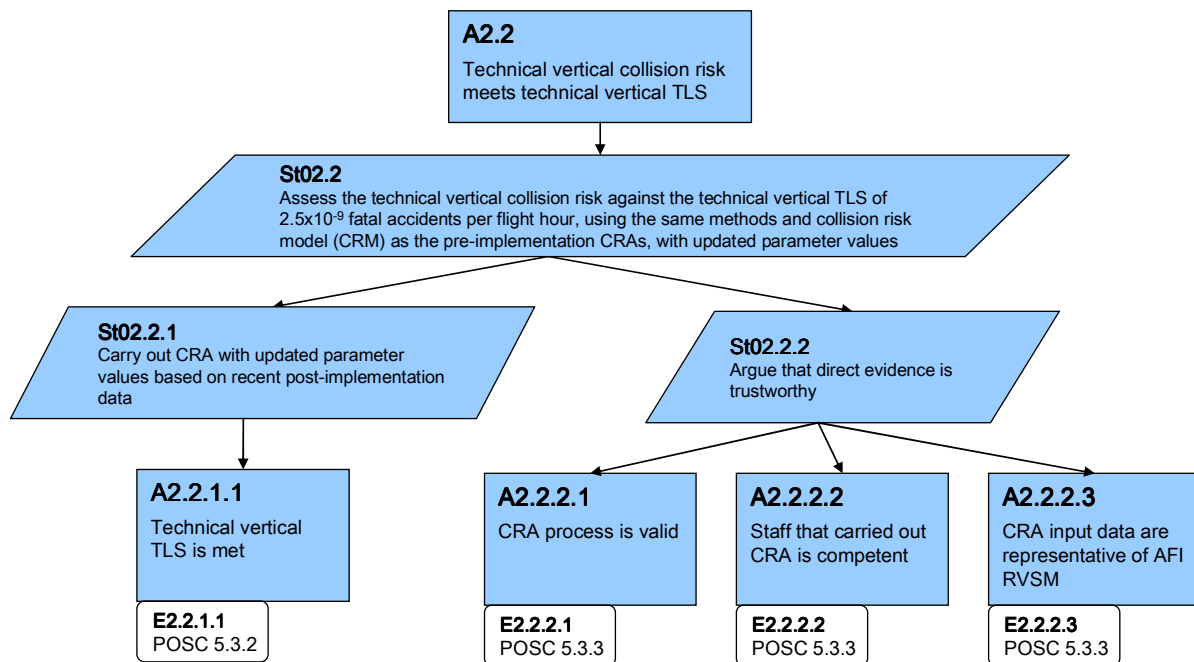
A2.2
Technical vertical collision risk meets technical vertical TLS

St02.2
Assess the technical vertical collision risk against the technical vertical TLS of $2.5 \times 10^{-9}$ fatal accidents per flight hour, using the same methods and collision risk model (CRM) as the pre-implementation CRAs, with updated parameter values

St02.2.1
Carry out CRA with updated parameter values based on recent post-implementation data

St02.2.2
Argue that direct evidence is trustworthy

A2.2.1.1
Technical vertical TLS is met

E2.2.1.1
POSC 5.3.2

A2.2.2.1
CRA process is valid

E2.2.2.1
POSC 5.3.3

A2.2.2.2
Staff that carried out CRA is competent

E2.2.2.2
POSC 5.3.3

A2.2.2.3
CRA input data are representative of AFI RVSM

E2.2.2.3
POSC 5.3.3